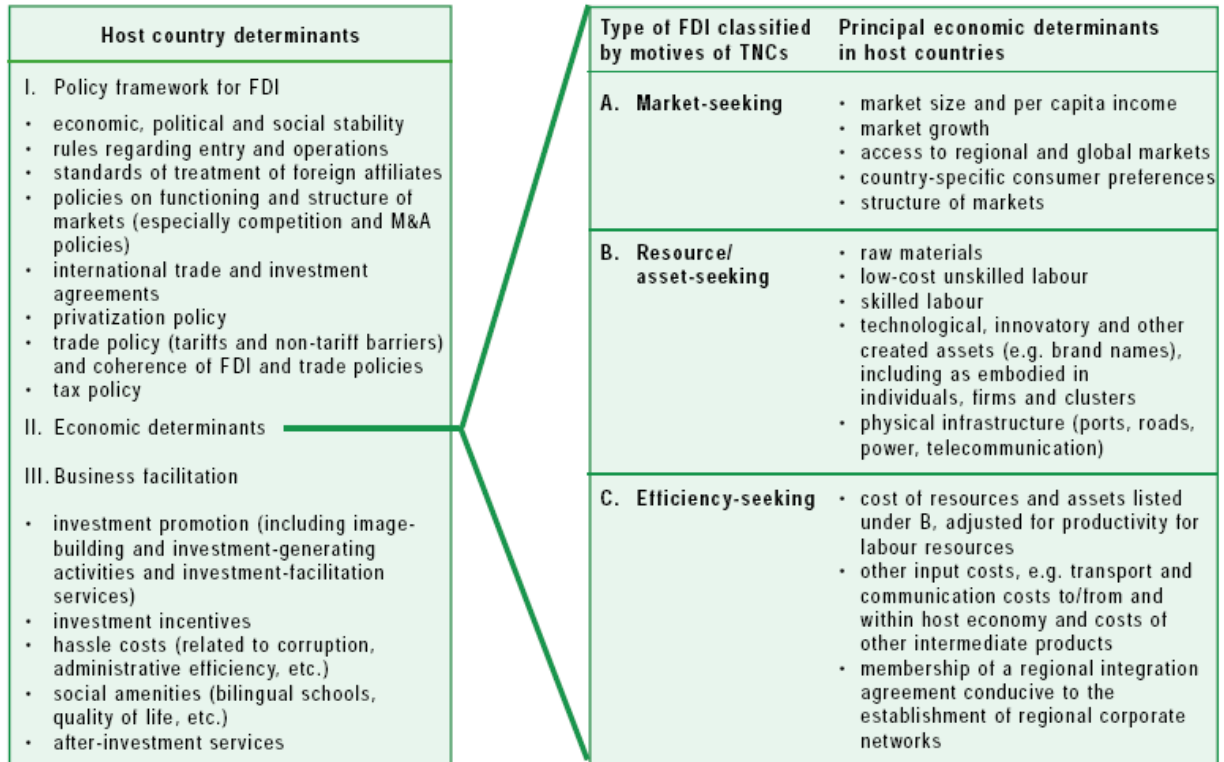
Host country determinants

I. Policy framework for FDI

- economic, political and social stability
- rules regarding entry and operations
- standards of treatment of foreign affiliates
- policies on functioning and structure of markets (especially competition and M&A policies)
- international trade and investment agreements
- privatization policy
- trade policy (tariffs and non-tariff barriers) and coherence of FDI and trade policies
- tax policy

II. Economic determinants

III. Business facilitation

- investment promotion (including image-building and investment-generating activities and investment-facilitation services)
- investment incentives
- hassle costs (related to corruption, administrative efficiency, etc.)
- social amenities (bilingual schools, quality of life, etc.)
- after-investment services

| Type of FDI classified by motives of TNCs | Principal economic determinants in host countries |
|---|---|
| A. Market-seeking | • market size and per capita income<br>• market growth<br>• access to regional and global markets<br>• country-specific consumer preferences<br>• structure of markets |
| B. Resource/ asset-seeking | • raw materials<br>• low-cost unskilled labour<br>• skilled labour<br>• technological, innovatory and other created assets (e.g. brand names), including as embodied in individuals, firms and clusters<br>• physical infrastructure (ports, roads, power, telecommunication) |
| C. Efficiency-seeking | • cost of resources and assets listed under B, adjusted for productivity for labour resources<br>• other input costs, e.g. transport and communication costs to/from and within host economy and costs of other intermediate products<br>• membership of a regional integration agreement conducive to the establishment of regional corporate networks |